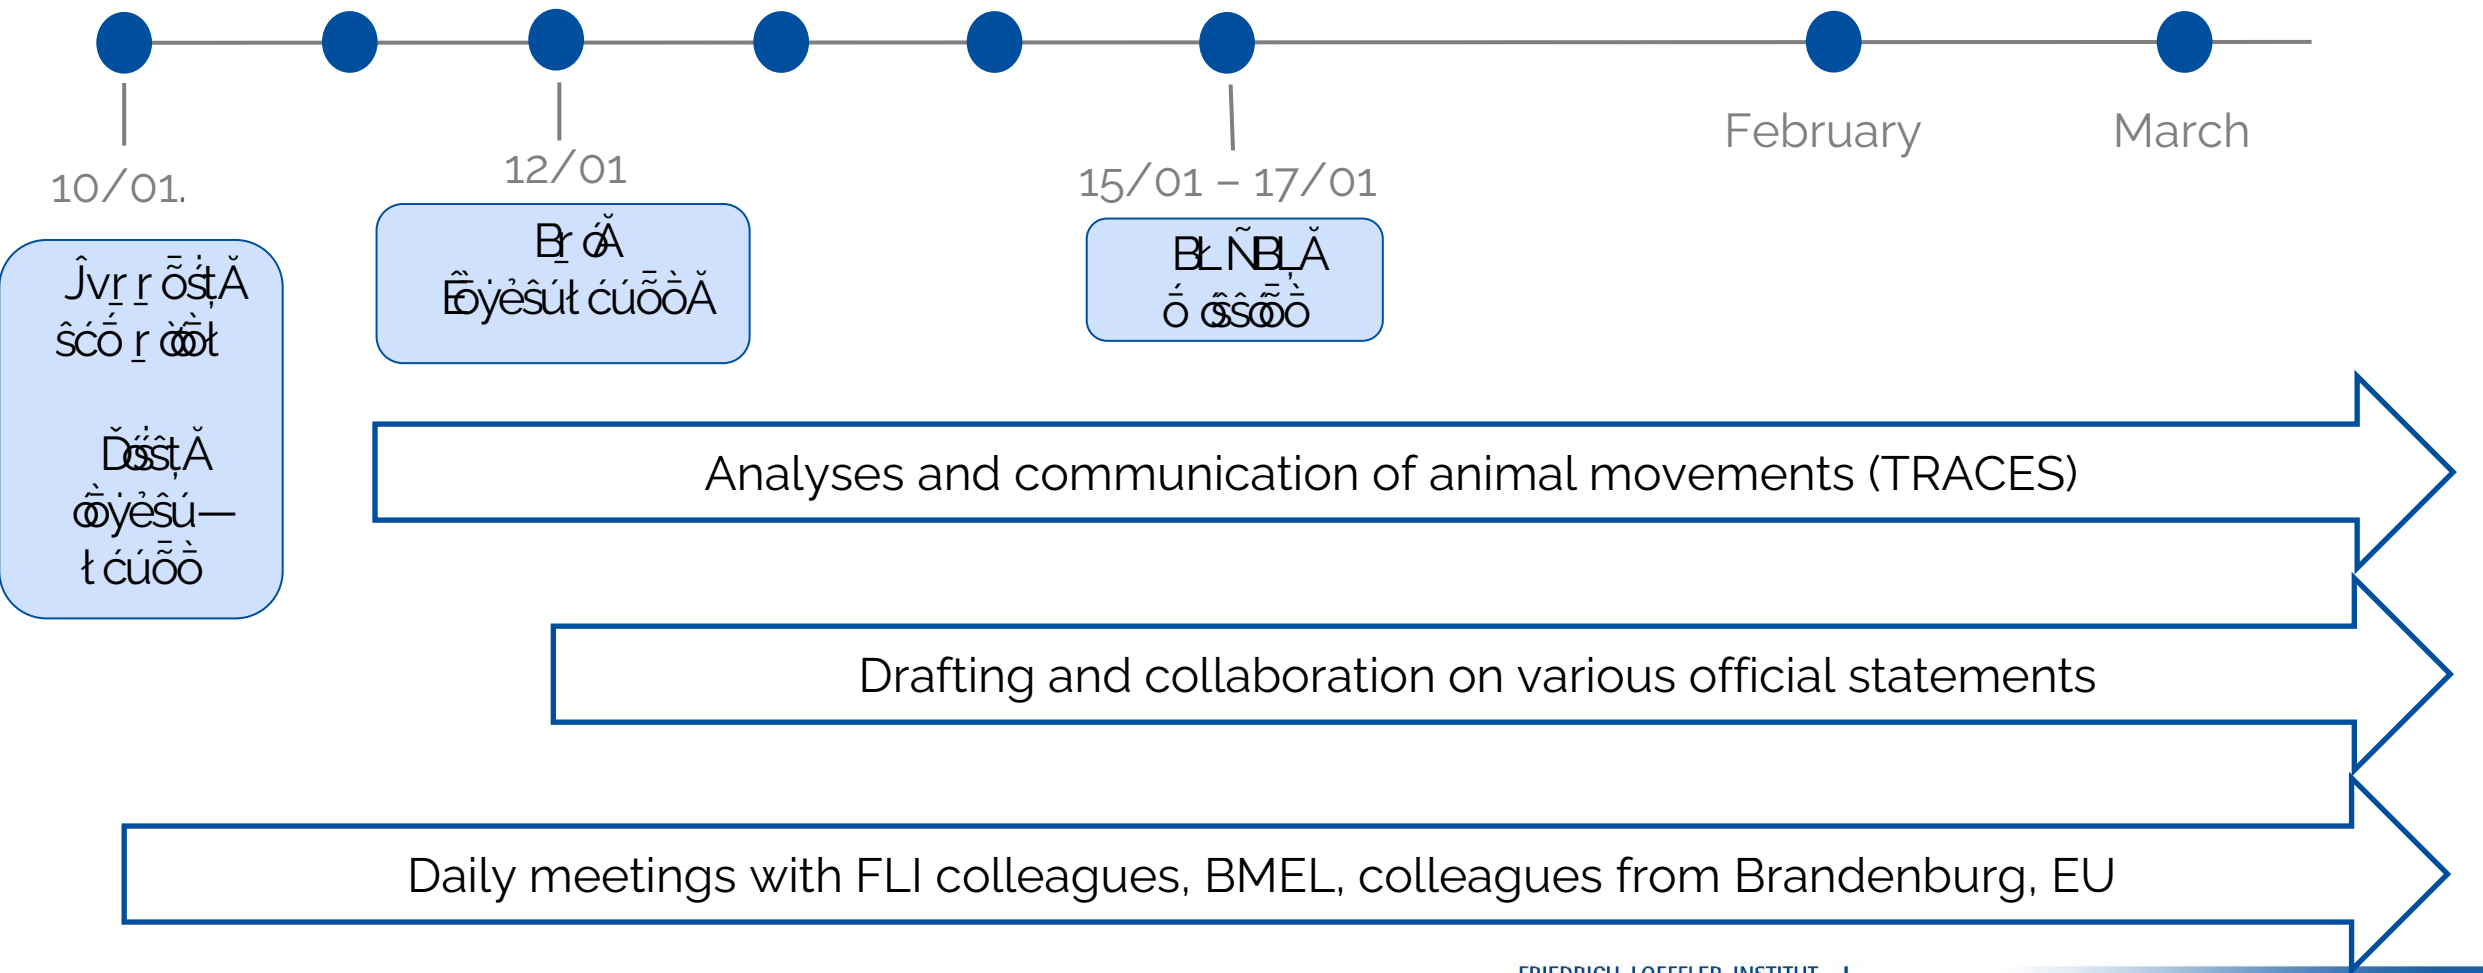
10/01.

12/01

15/01 – 17/01

February

March

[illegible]

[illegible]

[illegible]

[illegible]

Analyses and communication of animal movements (TRACES)

Drafting and collaboration on various official statements

Daily meetings with FLI colleagues, BMEL, colleagues from Brandenburg, EU

FRIEDRICH-LOEFFLER-INSTITUT